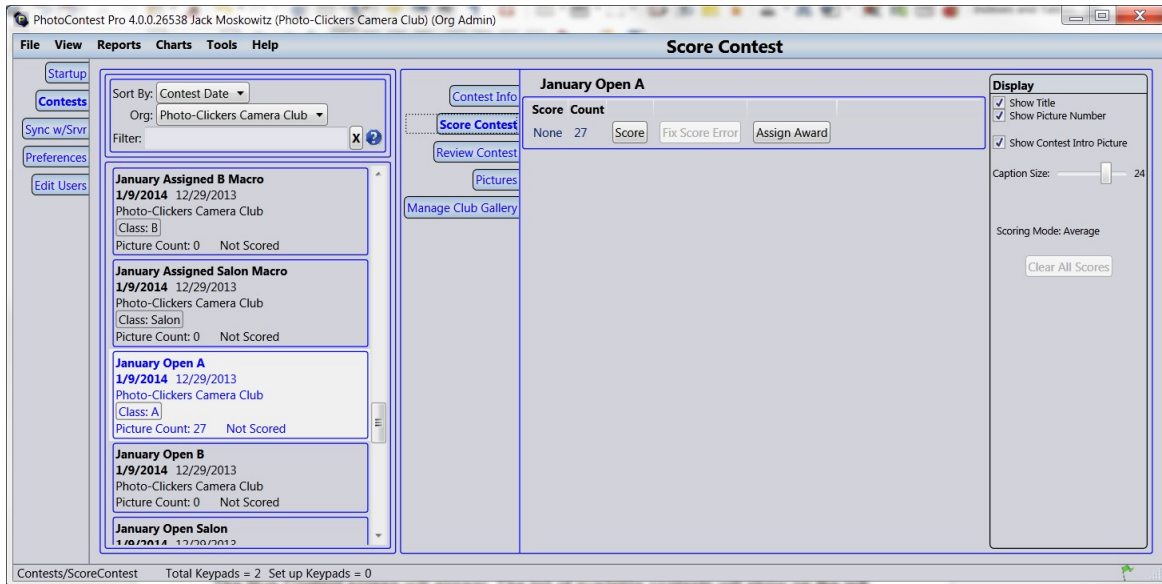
PhotoContest Pro 4.0.0.26538 Jack Moskowitz (Photo-Clickers Camera Club) (Org Admin)

File View Reports Charts Tools Help

Score Contest

Startup
Contests
Sync w/Srvr
Preferences
Edit Users

Sort By: Contest Date
Org: Photo-Clickers Camera Club
Filter: X

January Assigned B Macro
1/9/2014 12/29/2013
Photo-Clickers Camera Club
Class: B
Picture Count: 0 Not Scored

January Assigned Salon Macro
1/9/2014 12/29/2013
Photo-Clickers Camera Club
Class: Salon
Picture Count: 0 Not Scored

January Open A
1/9/2014 12/29/2013
Photo-Clickers Camera Club
Class: A
Picture Count: 27 Not Scored

January Open B
1/9/2014 12/29/2013
Photo-Clickers Camera Club
Picture Count: 0 Not Scored

January Open Salon
1/9/2014 12/29/2013

Contest Info
Score Contest
Review Contest
Pictures
Manage Club Gallery

January Open A

| Score | Count | | | |
|---|---|---|---|---|
| None | 27 | Score | Fix Score Error | Assign Award |

Display
Show Title
Show Picture Number
Show Contest Intro Picture
Caption Size: 24
Scoring Mode: Average
Clear All Scores

Contests/ScoreContest Total Keypads = 2 Set up Keypads = 0